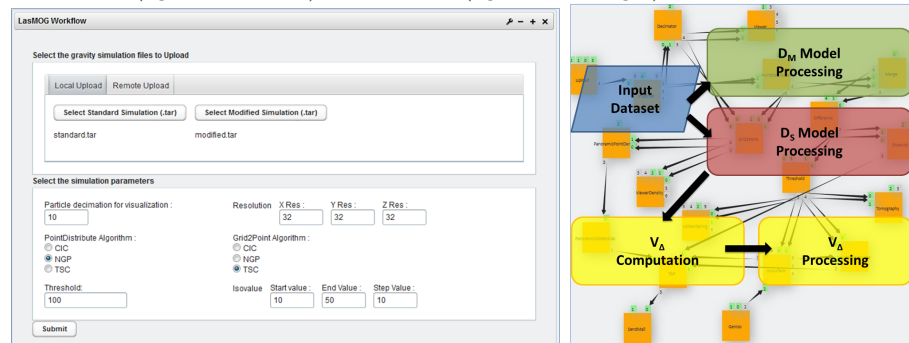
LasMOG Workflow

Select the gravity simulation files to Upload

Local Upload | Remote Upload

Select Standard Simulation (.tar)
Select Modified Simulation (.tar)

standard.tar
modified.tar

Select the simulation parameters

Particle decimation for visualization :
10

Resolution X Res : 32 Y Res : 32 Z Res : 32

PointDistribute Algorithm :
CIC
NGP
TSC

Grid2Point Algorithm :
CIC
NGP
TSC

Threshold:
100

Isovalue Start value : 10 End Value : 50 Step Value : 10

Submit

Decimator
Viewer
$D_M$ Model Processing
Input Dataset
$D_S$ Model Processing
Threshold
ViewerDensity
Tomography
$V_\Delta$ Computation
$V_\Delta$ Processing
SendMail
Gemini